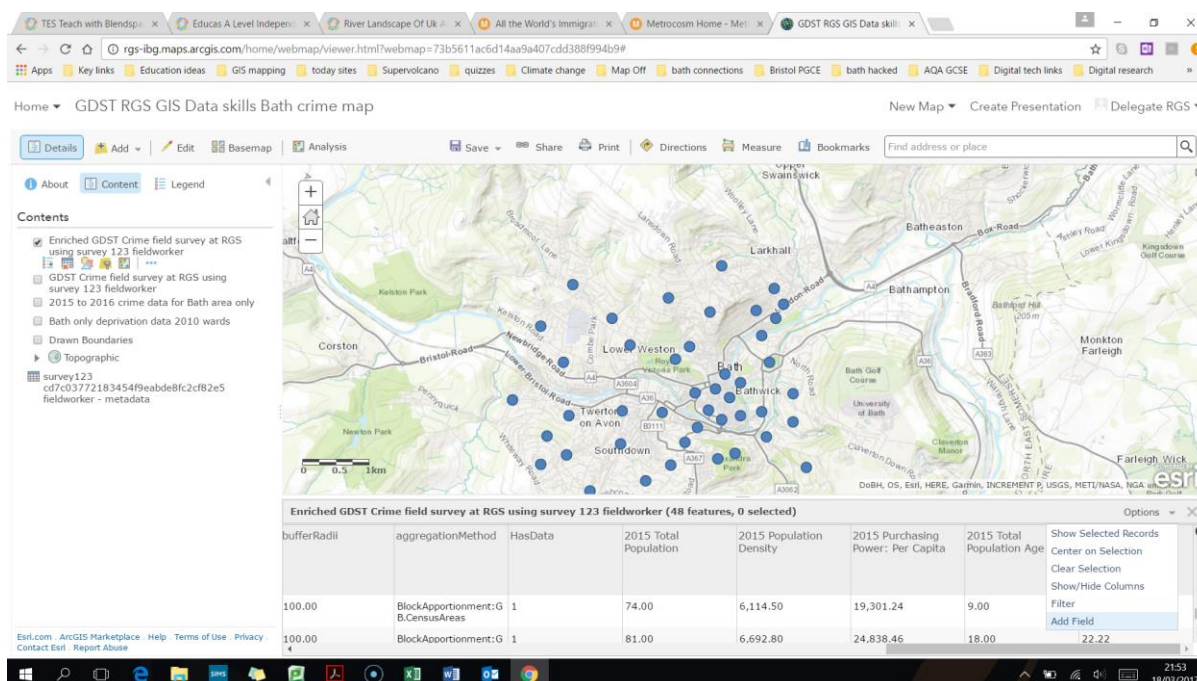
TES Teach with Blendspa × | Educas A Level Independ × | River Landscape Of Uk A × | All the World's Immigrati × | Metrocosm Home - Metr × | GDST RGS GIS Data skills ×

rgs-ibg.maps.arcgis.com/home/webmap/viewer.html?webmap=73b5611ac6d14aa9a407cdd388f994b9#

Apps | Key links | Education ideas | GIS mapping | today sites | Supervolcano | quizzes | Climate change | Map Off | bath connections | Bristol PGCE | bath hacked | AQA GCSE | Digital tech links | Digital research

Home ▾ GDST RGS GIS Data skills Bath crime map

New Map ▾ Create Presentation Delegate RGS

Details | Add ▾ | Edit | Basemap | Analysis | Save ▾ | Share | Print | Directions | Measure | Bookmarks | Find address or place

About | Content | Legend

Contents

Enriched GDST Crime field survey at RGS using survey 123 fieldworker

GDST Crime field survey at RGS using survey 123 fieldworker

2015 to 2016 crime data for Bath area only

Bath only deprivation data 2010 wards

Drawn Boundaries

Topographic

survey123 cd7c03772183454f9eabde8fc2cf82e5 fieldworker - metadata

Esri.com . ArcGIS Marketplace . Help . Terms of Use . Privacy . Contact Esri . Report Abuse

Upper Swainswick
Batheaston
Box Road
Larkhall
Kingsdown Golf Course
Bathampton
Kelston Park
Bathford Hill 205m
Corston
Bristol Road
Lower Weston
Bath
Monkton Farleigh
Bathwick
Bath Golf Course
University of Bath
Newton Park
Twerton on Avon
Southdown
Claverton Manor
Farleigh Wick
0 0.5 1km
DoBH, OS, Esri, HERE, Garmin, INCREMENT P, USGS, METI/NASA, NGA
esri

Enriched GDST Crime field survey at RGS using survey 123 fieldworker (48 features, 0 selected)

Options ▾

| bufferRadii | aggregationMethod | HasData | 2015 Total Population | 2015 Population Density | 2015 Purchasing Power: Per Capita | 2015 Total Population Age | |
|---|---|---|---|---|---|---|---|
| 100.00 | BlockApportionment:GB.CensusAreas | 1 | 74.00 | 6,114.50 | 19,301.24 | 9.00 | |
| 100.00 | BlockApportionment:G | 1 | 81.00 | 6,692.80 | 24,838.46 | 18.00 | 22.22 |

Show Selected Records
Center on Selection
Clear Selection
Show/Hide Columns
Filter
Add Field

21:53
18/02/2017